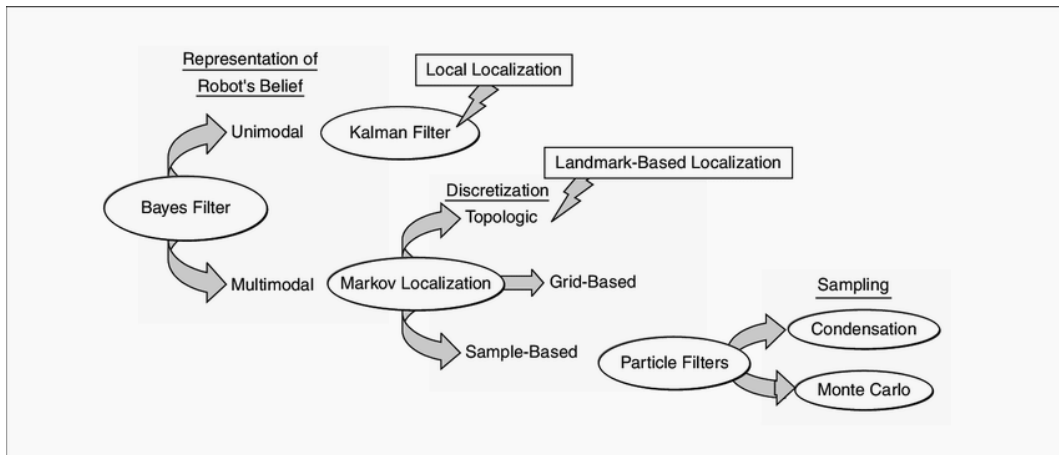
Representation of Robot's Belief

Local Localization

Unimodal

Kalman Filter

Landmark-Based Localization

Discretization

Bayes Filter

Topologic

Multimodal

Markov Localization

Grid-Based

Sampling

Condensation

Sample-Based

Particle Filters

Monte Carlo